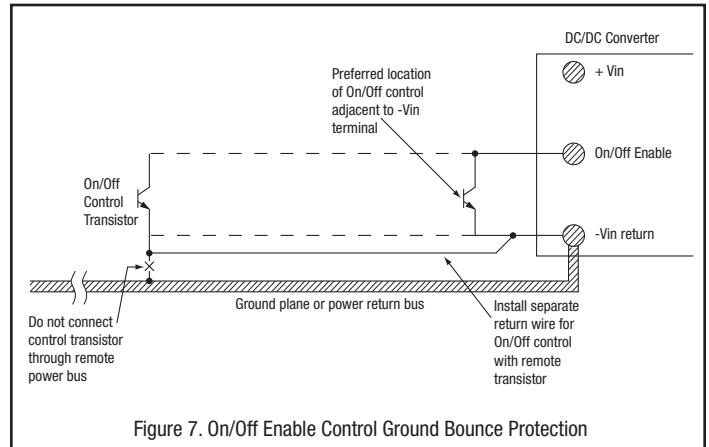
DC/DC Converter

+ Vin

On/Off Enable

-Vin return

Preferred location of On/Off control adjacent to -Vin terminal

On/Off Control Transistor

Ground plane or power return bus

Do not connect control transistor through remote power bus

Install separate return wire for On/Off control with remote transistor

Figure 7. On/Off Enable Control Ground Bounce Protection